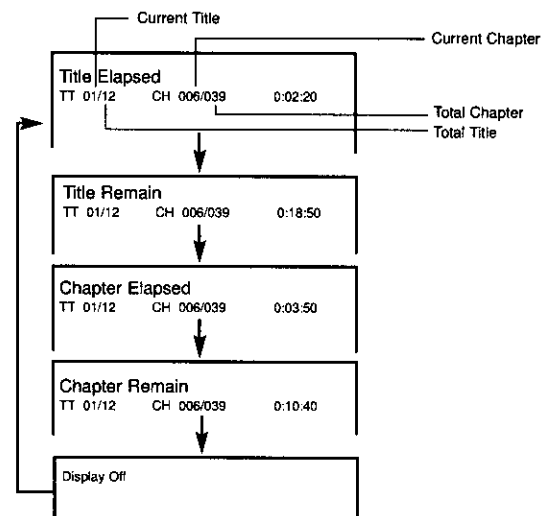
Current Title

Current Chapter

Title Elapsed
TT 01/12 CH 006/039 0:02:20

Total Chapter
Total Title

Title Remain
TT 01/12 CH 006/039 0:18:50

Chapter Elapsed
TT 01/12 CH 006/039 0:03:50

Chapter Remain
TT 01/12 CH 006/039 0:10:40

Display Off